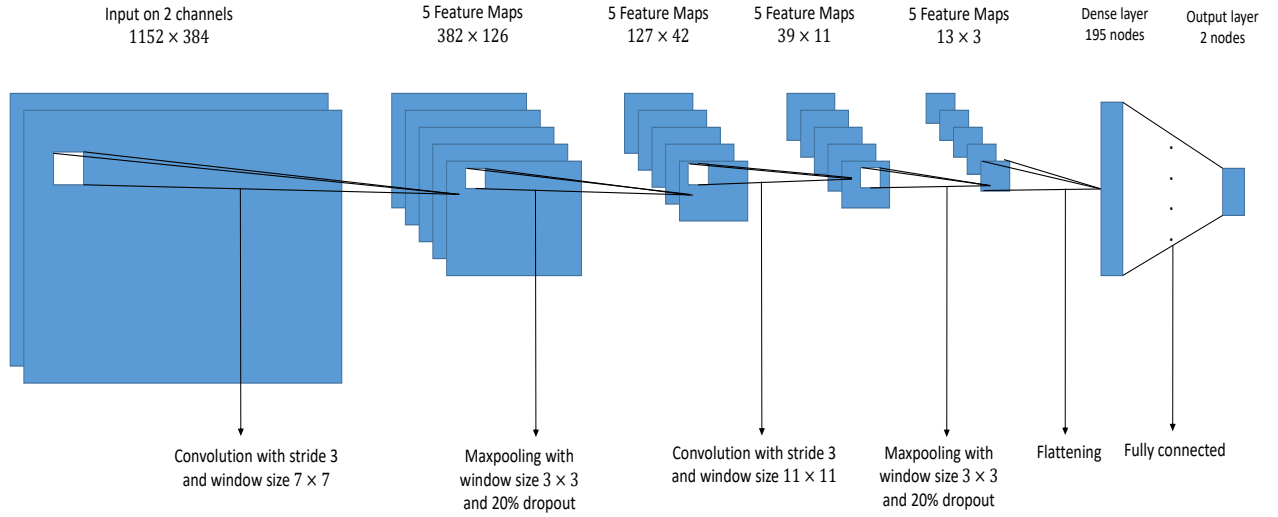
Input on 2 channels
$1152 \times 384$

5 Feature Maps
$382 \times 126$

5 Feature Maps
$127 \times 42$

5 Feature Maps
$39 \times 11$

5 Feature Maps
$13 \times 3$

Dense layer
195 nodes

Output layer
2 nodes

Convolution with stride 3 and window size $7 \times 7$

Maxpooling with window size $3 \times 3$ and 20% dropout

Convolution with stride 3 and window size $11 \times 11$

Maxpooling with window size $3 \times 3$ and 20% dropout

Flattening

Fully connected